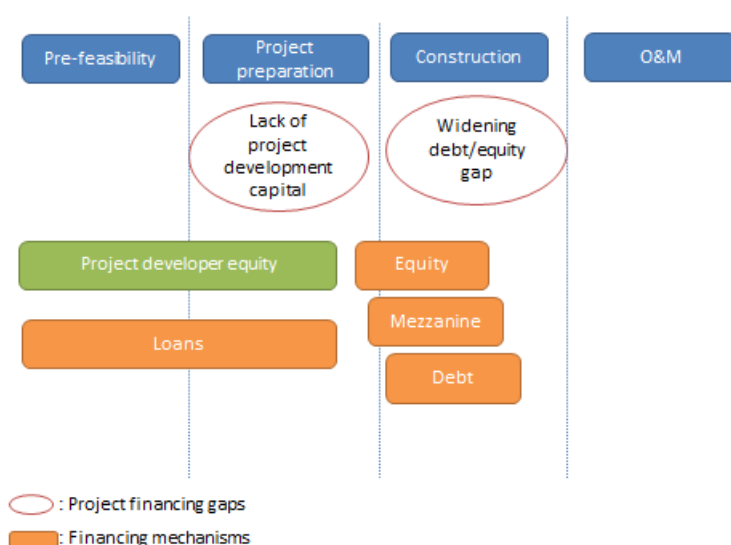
Pre-feasibility

Project preparation

Construction

O&M

Lack of project development capital

Widening debt/equity gap

Project developer equity

Equity

Mezzanine

Loans

Debt

: Project financing gaps

: Financing mechanisms